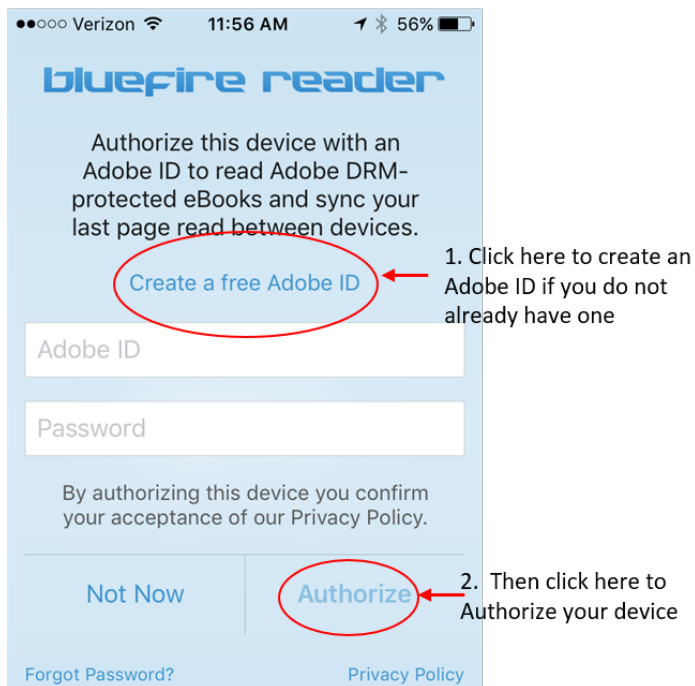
●●○○○ Verizon 11:56 AM 56%

bluefire reader

Authorize this device with an Adobe ID to read Adobe DRM-protected eBooks and sync your last page read between devices.

Create a free Adobe ID

1. Click here to create an Adobe ID if you do not already have one

Adobe ID

Password

By authorizing this device you confirm your acceptance of our Privacy Policy.

Not Now

Authorize

2. Then click here to Authorize your device

Forgot Password?

Privacy Policy